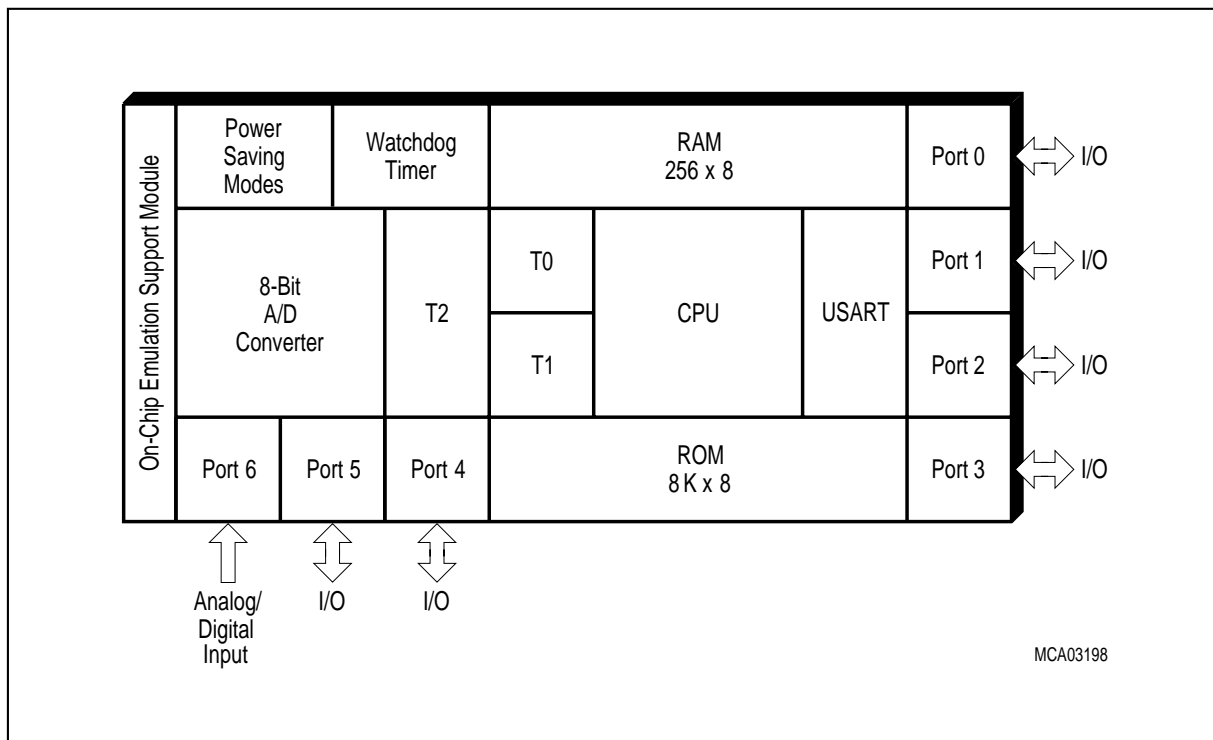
On-Chip Emulation Support Module

Power Saving Modes

Watchdog Timer

RAM 256 x 8

Port 0

I/O

8-Bit A/D Converter

T2

T0

T1

CPU

USART

Port 1

I/O

Port 2

I/O

Port 6

Port 5

Port 4

ROM 8 K x 8

Port 3

I/O

Analog/ Digital Input

I/O

I/O

MCA03198